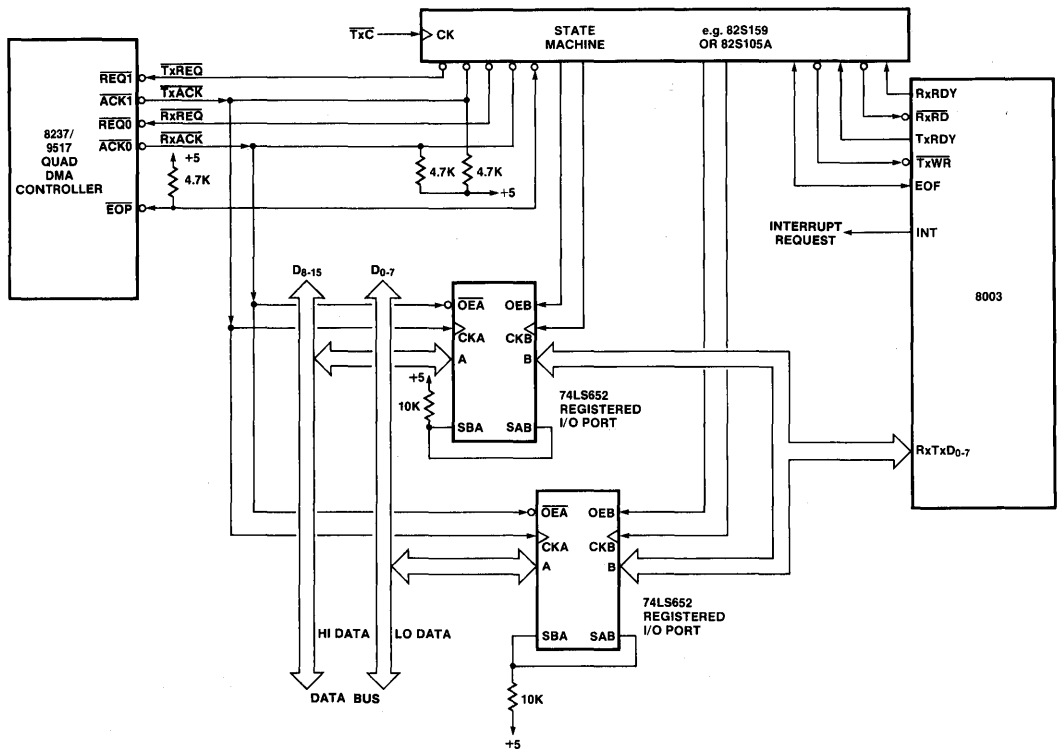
$\overline{TxC}$ CK STATE MACHINE e.g. 82S159 OR 82S105A

8237/ 9517 QUAD DMA CONTROLLER

$\overline{REQ1}$
$\overline{ACK1}$
$\overline{REQ0}$
$\overline{ACK0}$
$\overline{EOP}$

$\overline{TxREQ}$
$\overline{TxACK}$
$\overline{RxREQ}$
$\overline{RxACK}$

+5
4.7K
4.7K
4.7K
+5

RxRDY
$\overline{RxRD}$
TxRDY
$\overline{TxWR}$
EOF
INTERRUPT REQUEST
INT
8003
$RxTxD_{0-7}$

$D_{8-15}$
$D_{0-7}$

$\overline{OEA}$ OEB
CKA CKB
A B
+5
10K
SBA SAB
74LS652 REGISTERED I/O PORT

$\overline{OEA}$ OEB
CKA CKB
A B
SBA SAB
74LS652 REGISTERED I/O PORT

HI DATA
LO DATA
DATA BUS
10K
+5